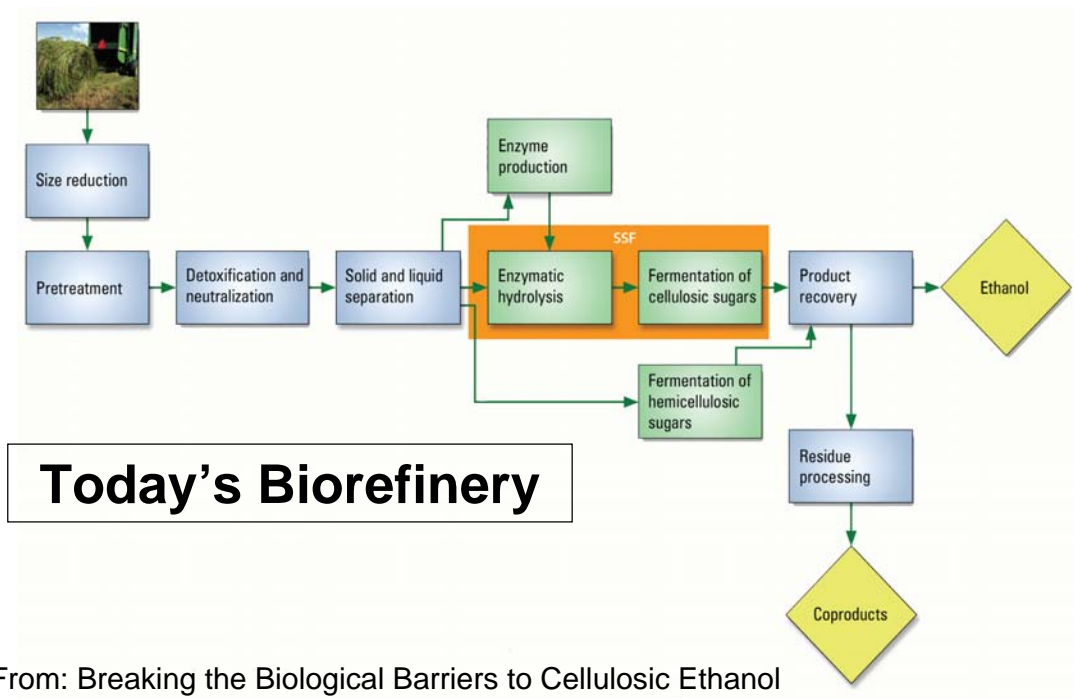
Size reduction

Pretreatment

Detoxification and neutralization

Solid and liquid separation

Enzyme production

SSF

Enzymatic hydrolysis

Fermentation of cellulosic sugars

Product recovery

Ethanol

Fermentation of hemicellulosic sugars

Residue processing

Coproducts

Today's Biorefinery

From: Breaking the Biological Barriers to Cellulosic Ethanol